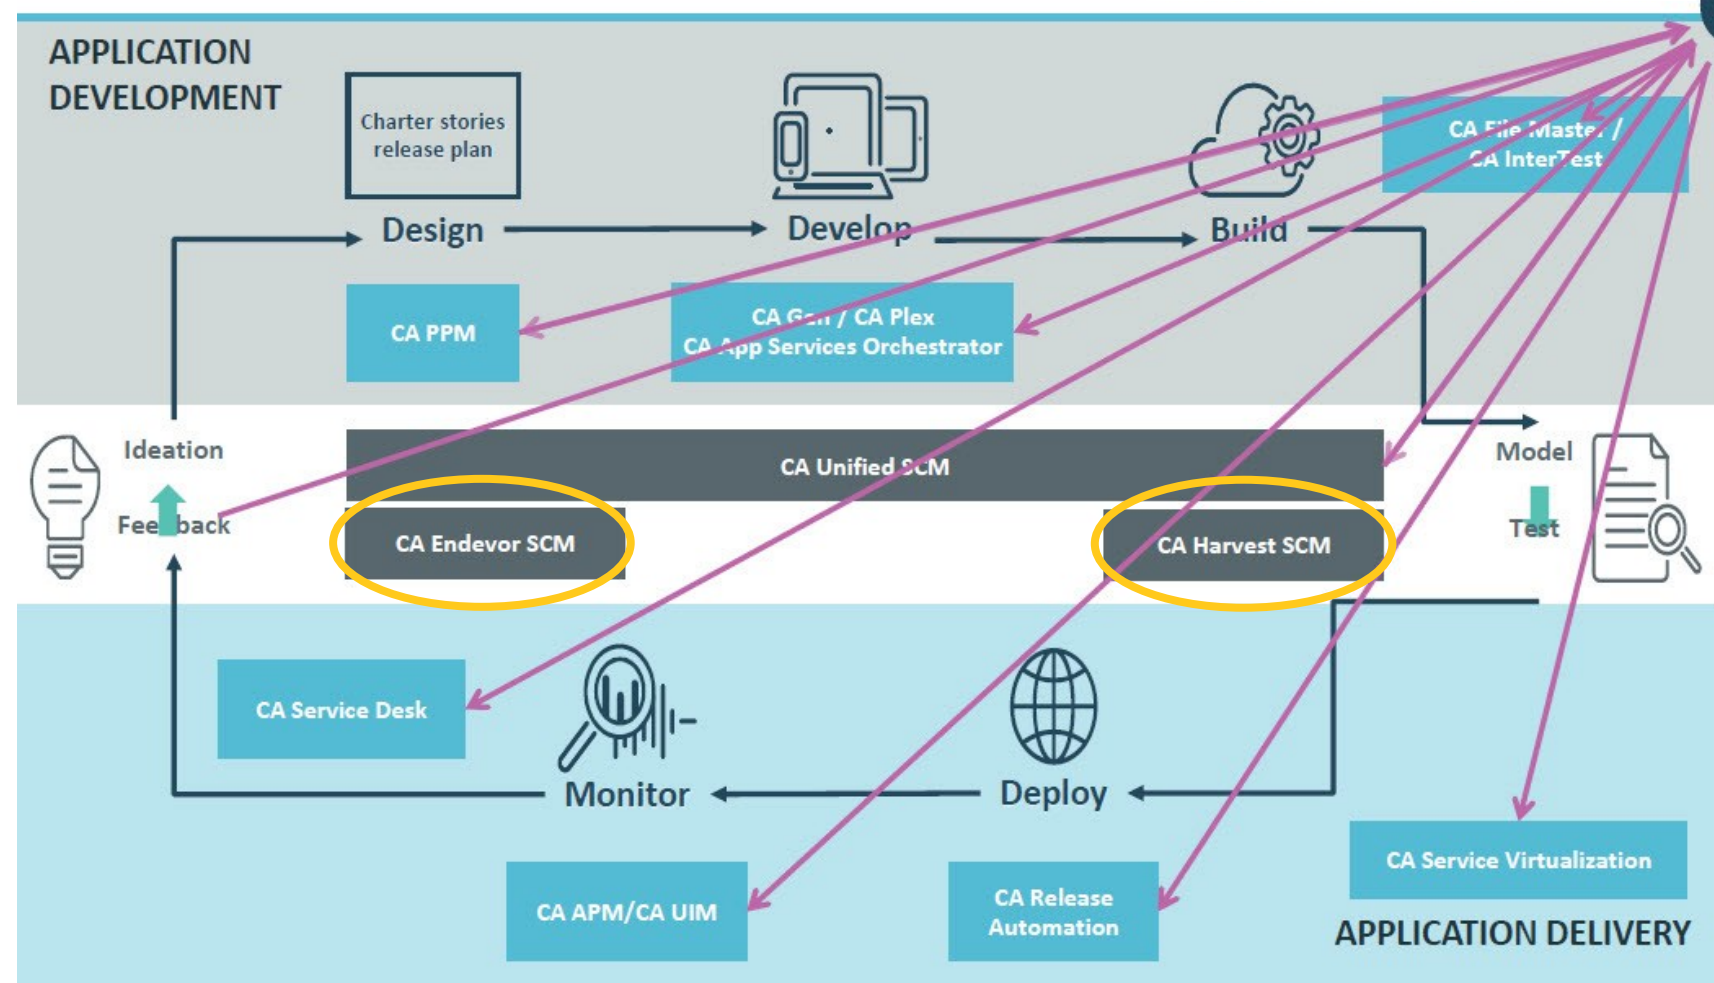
APPLICATION DEVELOPMENT

Charter stories release plan

Design

Develop

Build

CA File Master / CA InterTest

CA PPM

CA Gen / CA Plex
CA App Services Orchestrator

Ideation

Feedback

CA Unified SCM

CA Endevor SCM

CA Harvest SCM

Model

Test

CA Service Desk

Monitor

Deploy

CA APM/CA UIM

CA Release Automation

CA Service Virtualization

APPLICATION DELIVERY